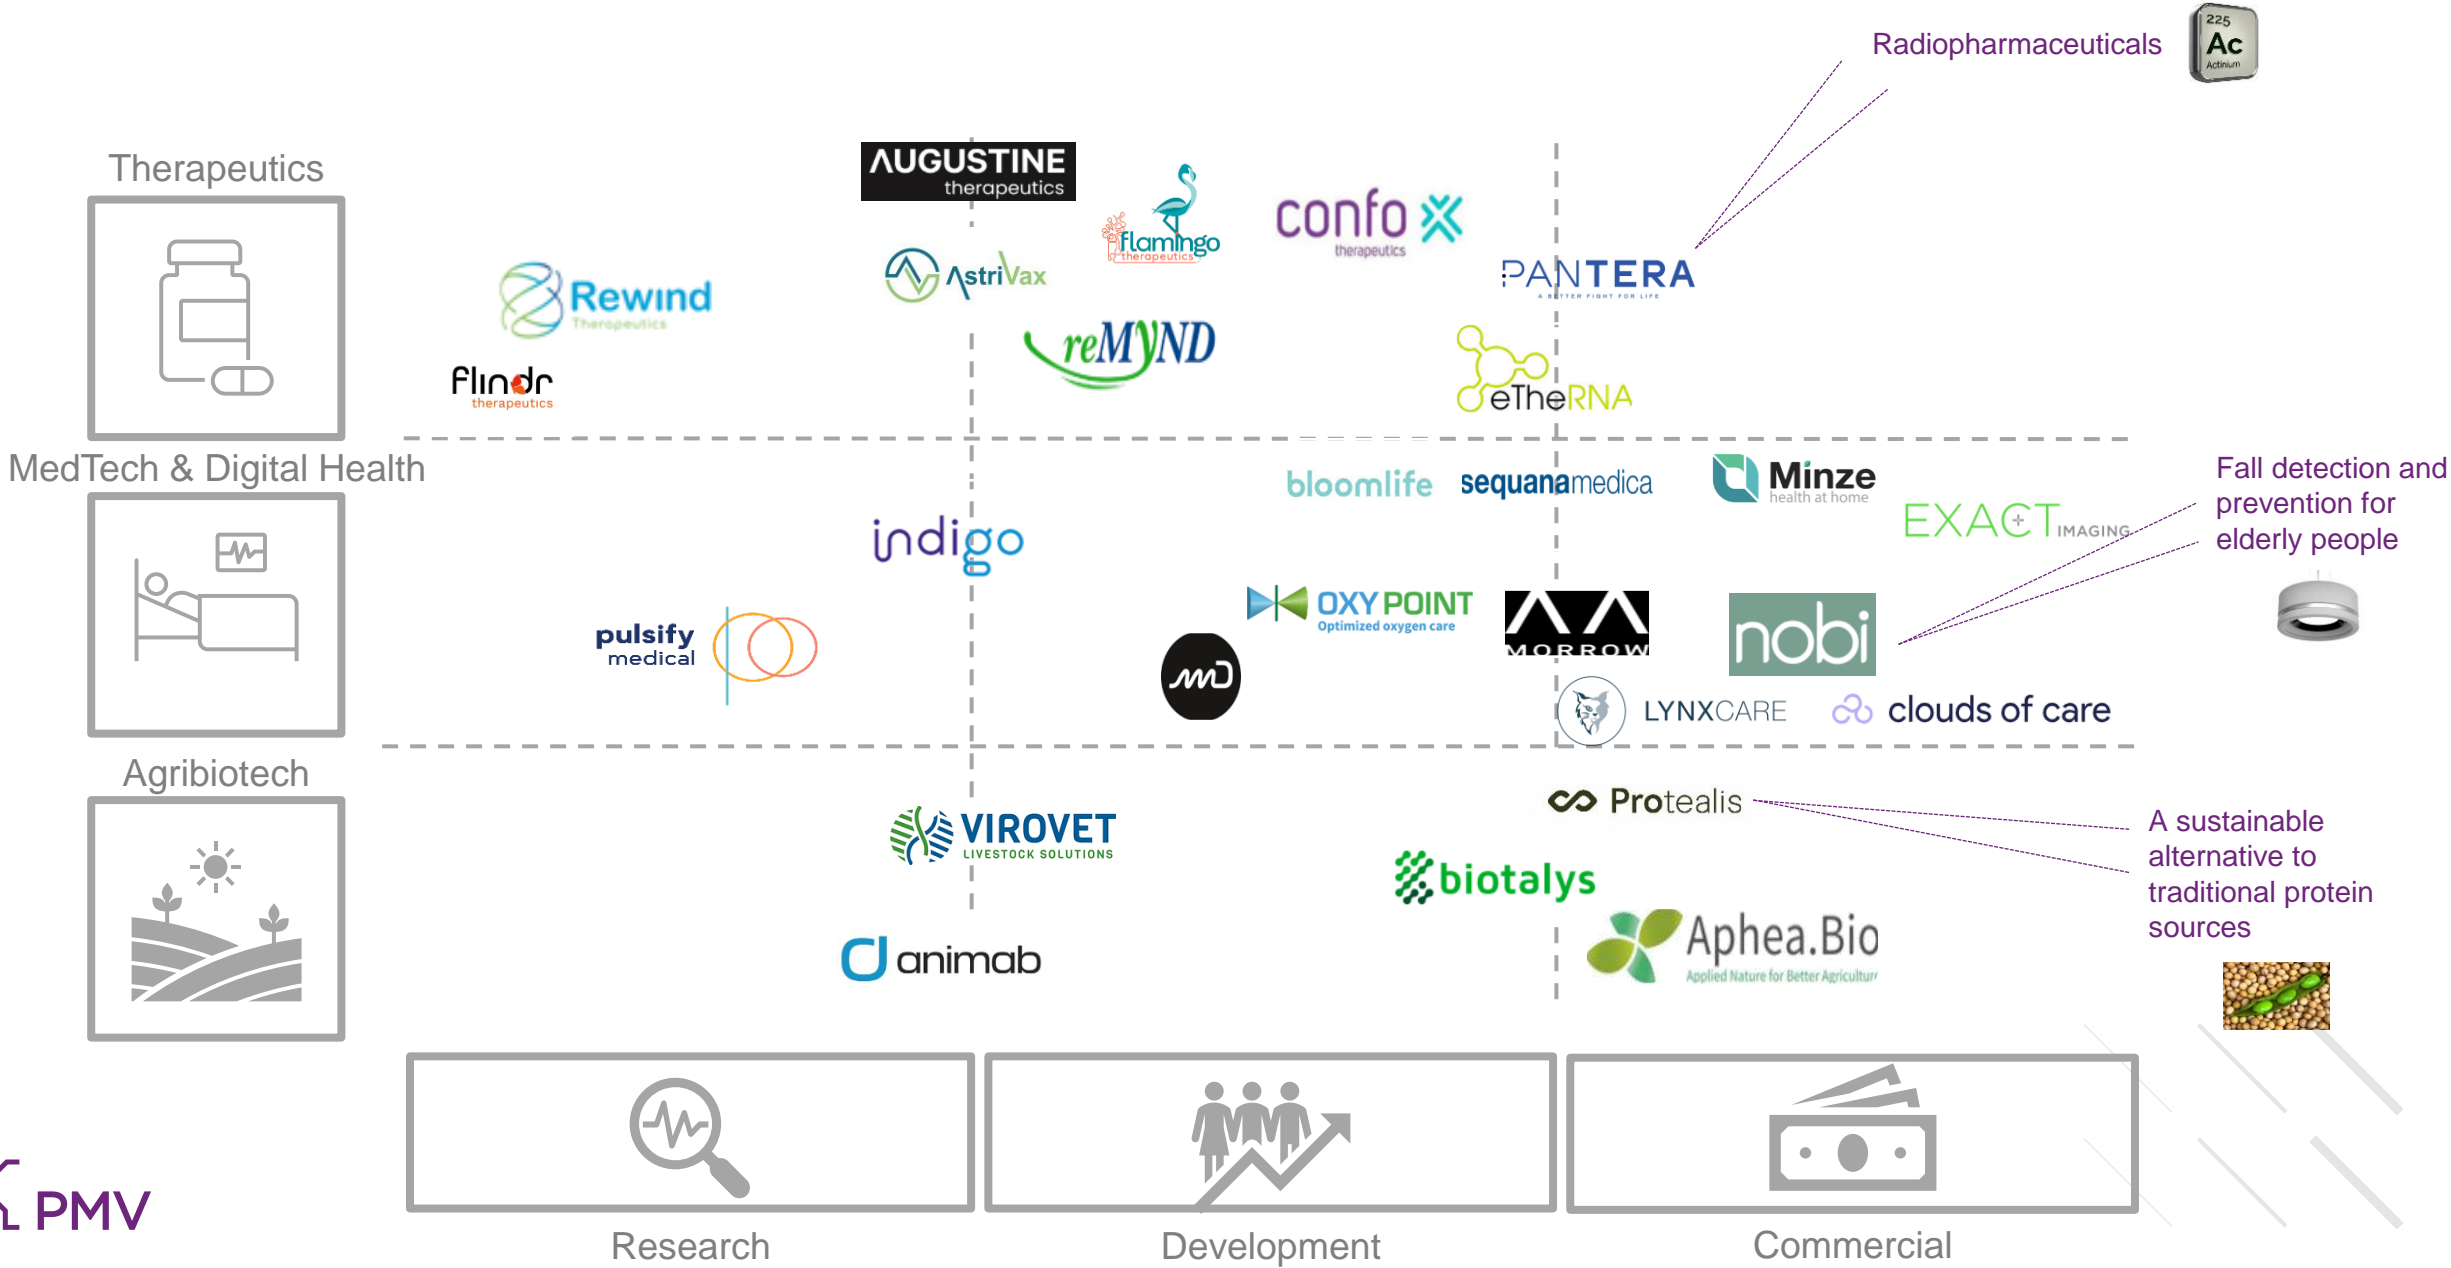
Radiopharmaceuticals

225
Ac
Actinium

Therapeutics

AUGUSTINE
therapeutics

flamingo
therapeutics

confo
therapeutics

PANTERA
A BETTER FIGHT FOR LIFE

Rewind
Therapeutics

AstriVax

reMYND

flindr
therapeutics

eTheRNA

MedTech & Digital Health

bloomlife

sequanamedica

Minze
health at home

EXACT IMAGING

Fall detection and prevention for elderly people

indigo

OXY POINT
Optimized oxygen care

MORROW

nobi

pulsify
medical

LYNXCARE

clouds of care

Agribiotech

Protealis

A sustainable alternative to traditional protein sources

VIROVET
LIVESTOCK SOLUTIONS

biotalys

Aphea.Bio
Applied Nature for Better Agriculture

animab

PMV

Research

Development

Commercial